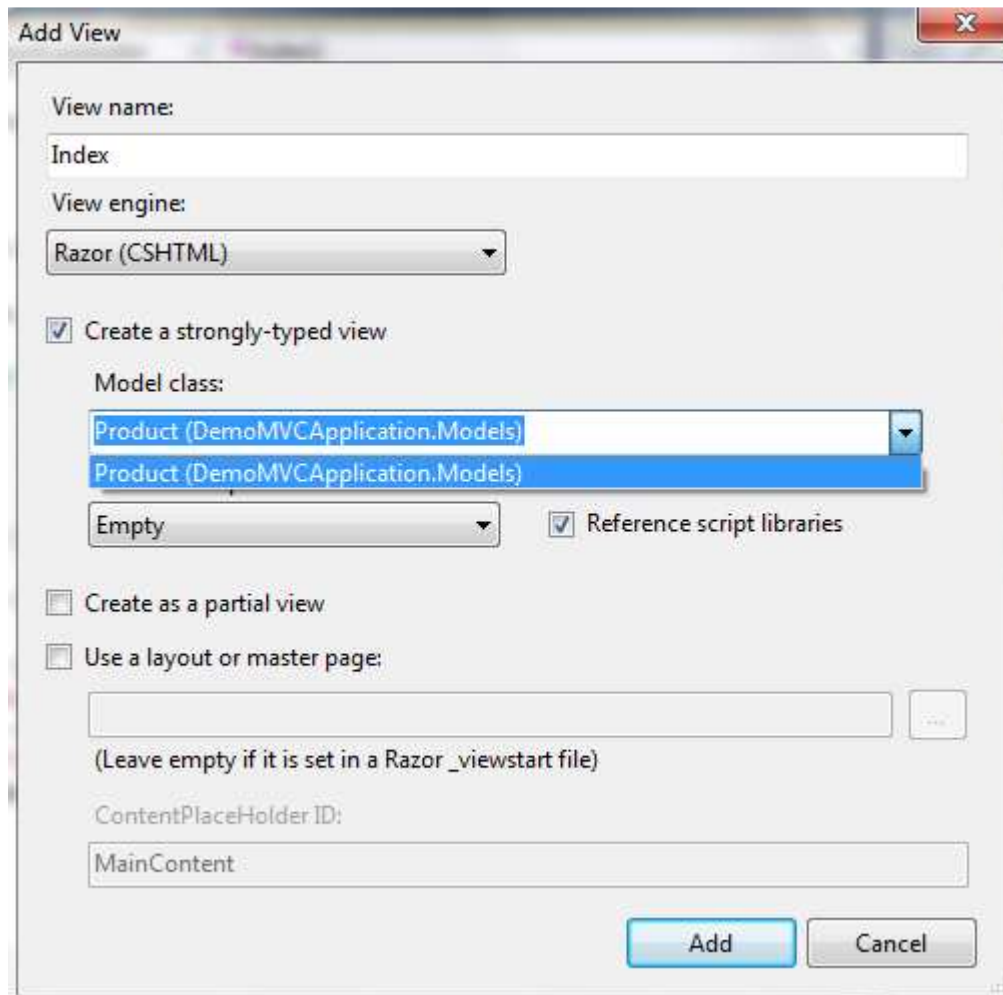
Add View

View name:

Index

View engine:

Razor (CSHTML)

Create a strongly-typed view

Model class:

Product (DemoMVCApplication.Models)

Product (DemoMVCApplication.Models)

Empty

Reference script libraries

Create as a partial view

Use a layout or master page:

...

(Leave empty if it is set in a Razor _viewstart file)

ContentPlaceHolder ID:

MainContent

Add

Cancel